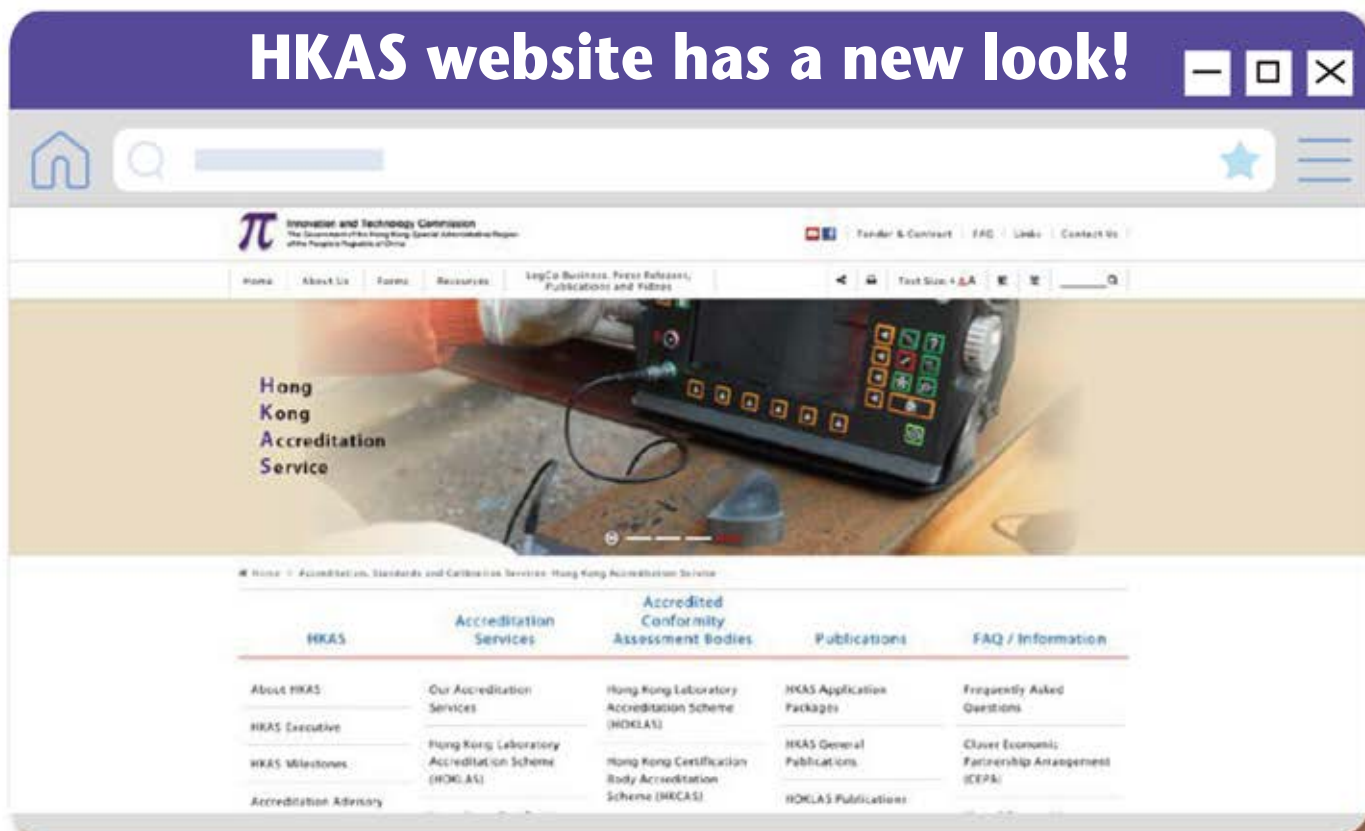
HKAS website has a new look!

Innovation and Technology Commission
The Government of the Hong Kong Special Administrative Region of the People's Republic of China

Tender & Contract | FAQ | Links | Contact Us

Home | About Us | Forms | Resources | LegCo Business, Press Releases, Publications and Videos

Text Size: A A A

Hong
Kong
Accreditation
Service

Home > Accreditation, Standards and Calibration Services: Hong Kong Accreditation Service

| HKAS | Accreditation Services | Accredited Conformity Assessment Bodies | Publications | FAQ / Information |
|---|---|---|---|---|
| About HKAS | Our Accreditation Services | Hong Kong Laboratory Accreditation Scheme (HOKLAS) | HKAS Application Packages | Frequently Asked Questions |
| HKAS Executive | Hong Kong Laboratory Accreditation Scheme (HOKLAS) | Hong Kong Certification Body Accreditation Scheme (HKCAS) | HKAS General Publications | Closer Economic Partnership Arrangement (CEPA) |
| HKAS Milestones | | | HOKLAS Publications | |
| Accreditation Advisory | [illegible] | | | |